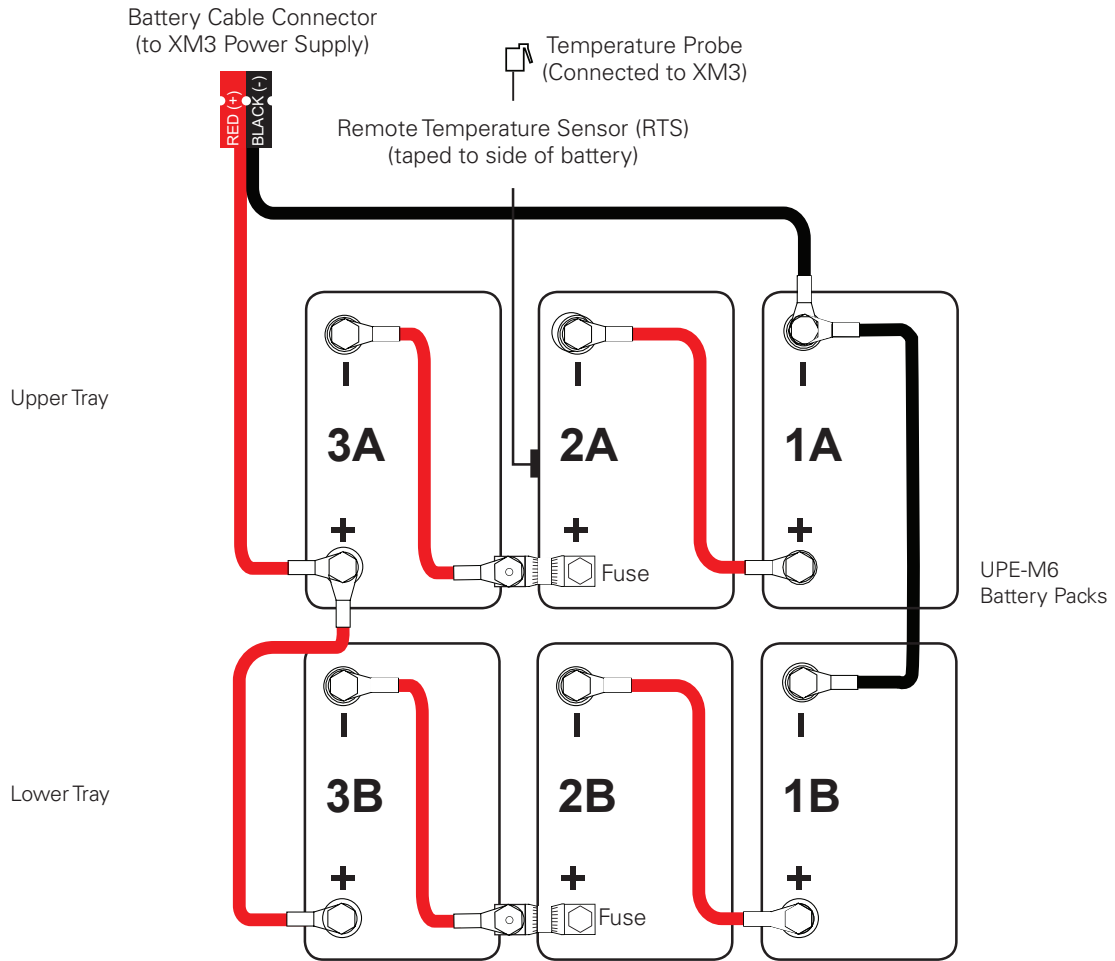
Battery Cable Connector
(to XM3 Power Supply)

RED (+)
BLACK (-)

Temperature Probe
(Connected to XM3)

Remote Temperature Sensor (RTS)
(taped to side of battery)

Upper Tray

-
3A
+

-
2A
+
Fuse

-
1A
+

UPE-M6
Battery Packs

Lower Tray

-
3B
+

-
2B
+
Fuse

-
1B
+